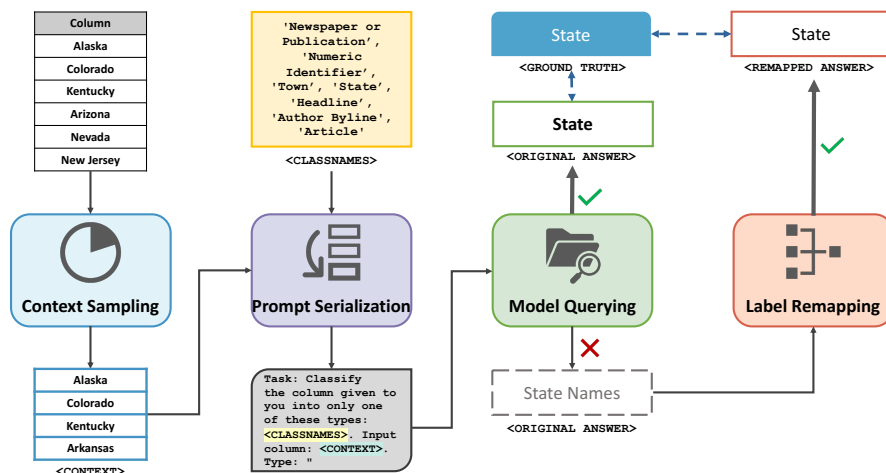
| Column |
|---|
| Alaska |
| Colorado |
| Kentucky |
| Arizona |
| Nevada |
| New Jersey |

'Newspaper or Publication', 'Numeric Identifier', 'Town', 'State', 'Headline', 'Author Byline', 'Article'

<CLASSNAMES>

State

<GROUND TRUTH>

State

<REMAPPED ANSWER>

State

<ORIGINAL ANSWER>

Context Sampling

Prompt Serialization

Model Querying

Label Remapping

| Alaska |
|---|
| Colorado |
| Kentucky |
| Arkansas |

<CONTEXT>

Task: Classify the column given to you into only one of these types: <CLASSNAMES>. Input column: <CONTEXT>. Type: "

State Names

<ORIGINAL ANSWER>